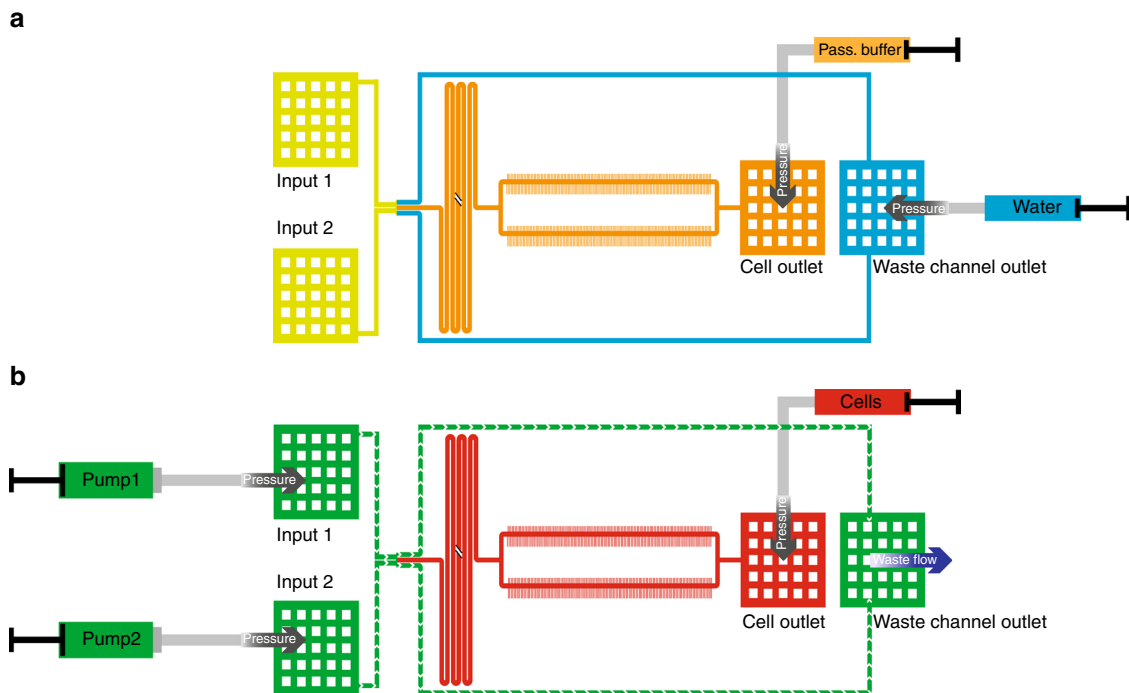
a

Pass. buffer

Input 1

Input 2

Pressure

Pressure

Water

Cell outlet

Waste channel outlet

b

Cells

Pump1

Pressure

Input 1

Input 2

Pump2

Pressure

Pressure

Waste flow

Cell outlet

Waste channel outlet